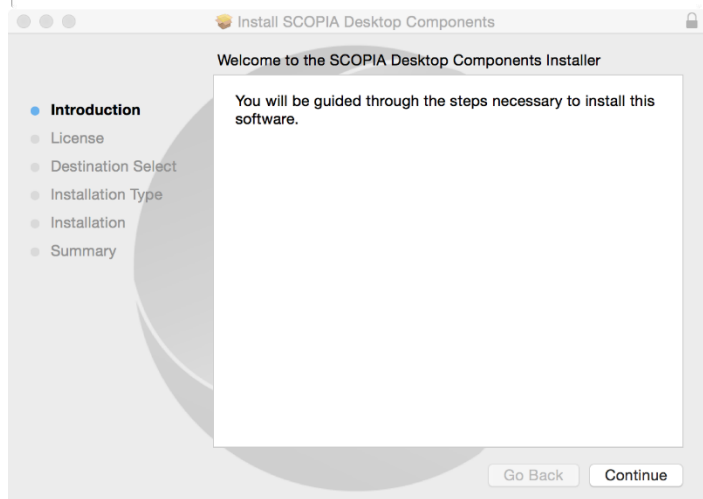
Install SCOPIA Desktop Components

Welcome to the SCOPIA Desktop Components Installer

Introduction
License
Destination Select
Installation Type
Installation
Summary

You will be guided through the steps necessary to install this software.

Go Back
Continue